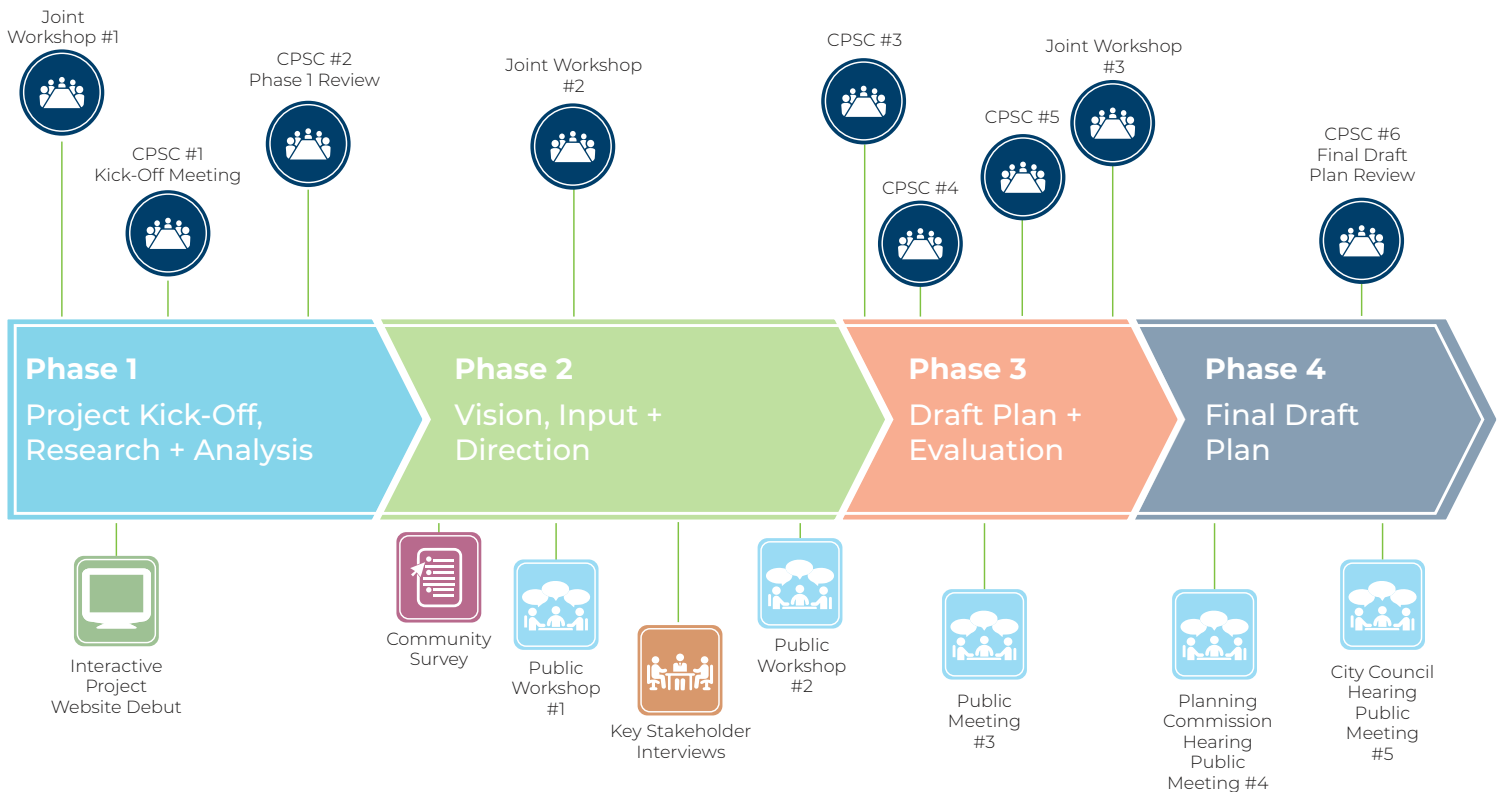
Joint Workshop #1

CPSC #2 Phase 1 Review

CPSC #1 Kick-Off Meeting

Joint Workshop #2

CPSC #3

CPSC #4

CPSC #5

Joint Workshop #3

CPSC #6 Final Draft Plan Review

Phase 1
Project Kick-Off, Research + Analysis

Phase 2
Vision, Input + Direction

Phase 3
Draft Plan + Evaluation

Phase 4
Final Draft Plan

Interactive Project Website Debut

Community Survey

Public Workshop #1

Key Stakeholder Interviews

Public Workshop #2

Public Meeting #3

Planning Commission Hearing Public Meeting #4

City Council Hearing Public Meeting #5